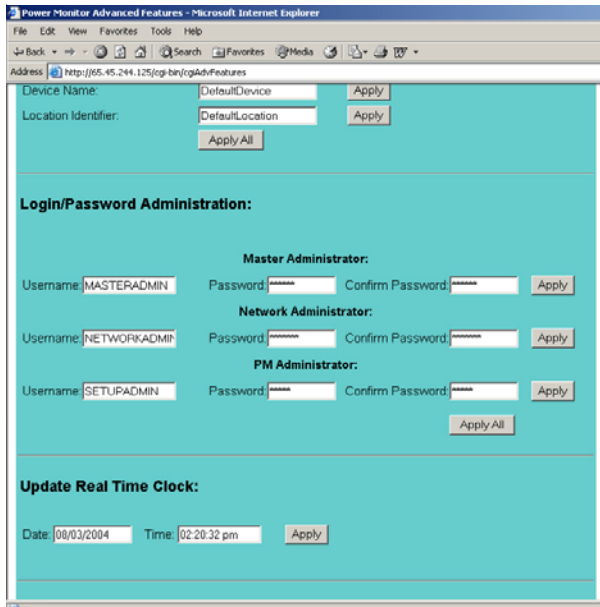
Power Monitor Advanced Features - Microsoft Internet Explorer

File Edit View Favorites Tools Help

Back Search Favorites Media

Address http://65.45.244.125/cgi-bin/cgiAdvFeatures

Device Name: DefaultDevice Apply

Location Identifier: DefaultLocation Apply

Apply All

Login/Password Administration:

Master Administrator:

Username: MASTERADMIN Password: ****** Confirm Password: ****** Apply

Network Administrator:

Username: NETWORKADMIN Password: ******** Confirm Password: ******** Apply

PM Administrator:

Username: SETUPADMIN Password: ***** Confirm Password: ***** Apply

Apply All

Update Real Time Clock:

Date: 08/03/2004 Time: 02:20:32 pm Apply